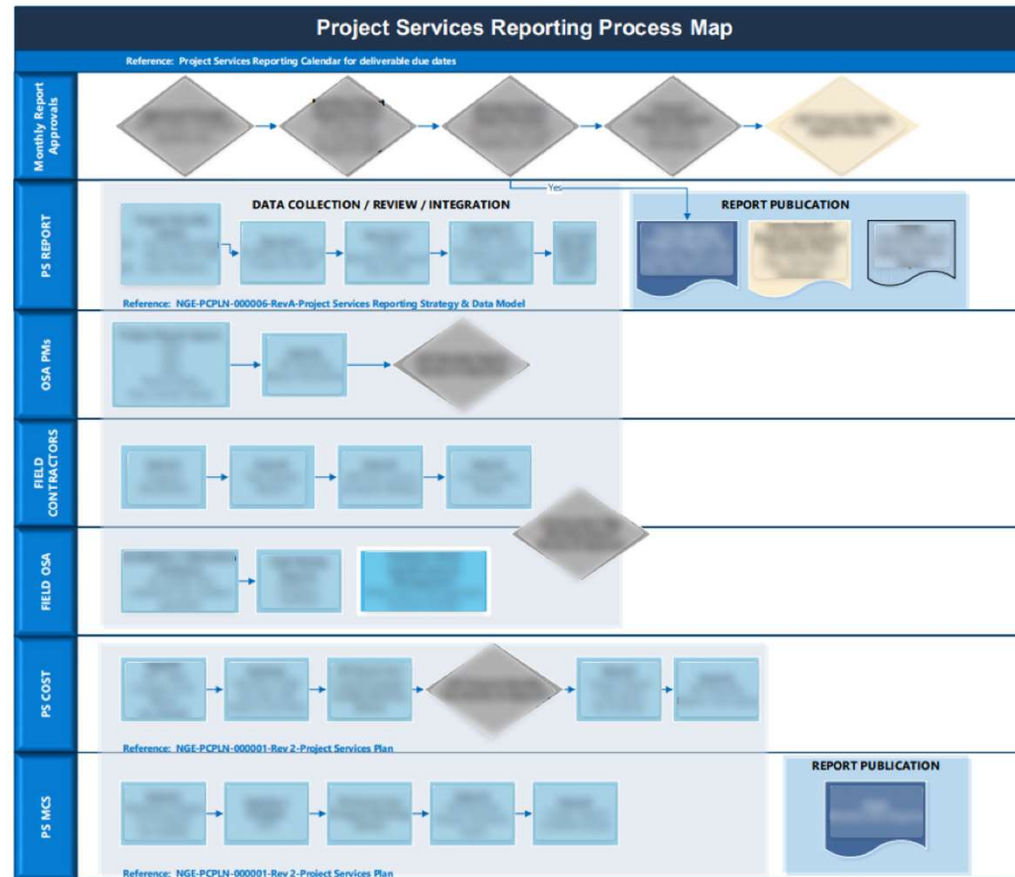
Project Services Reporting Process Map

Reference: Project Services Reporting Calendar for deliverable due dates

Monthly Report Approvals

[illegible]

Yes

PS REPORT

DATA COLLECTION / REVIEW / INTEGRATION

REPORT PUBLICATION

Reference: NGE-PCPLN-000006-RevA-Project Services Reporting Strategy & Data Model

OSA PMs

FIELD CONTRACTORS

FIELD OSA

PS COST

Reference: NGE-PCPLN-000001-Rev 2-Project Services Plan

PS MCS

REPORT PUBLICATION

Reference: NGE-PCPLN-000001-Rev 2-Project Services Plan